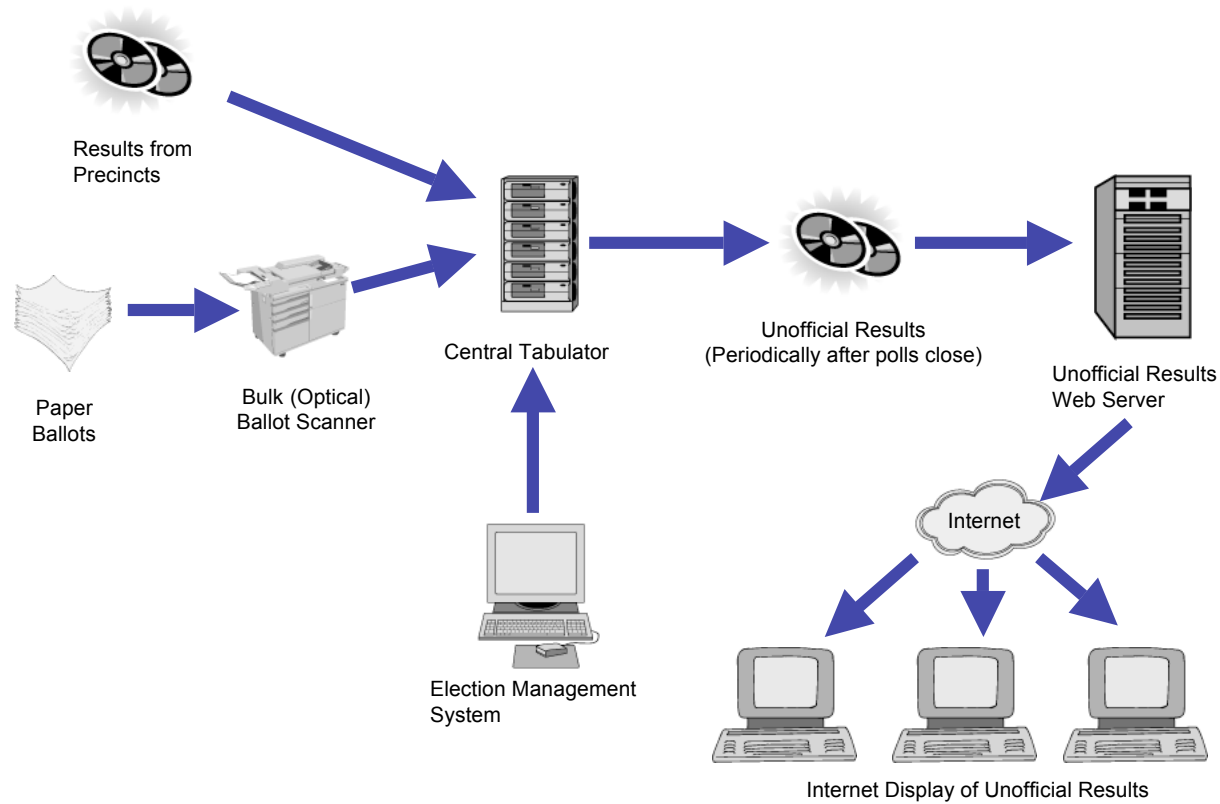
Results from Precincts

Paper Ballots

Bulk (Optical) Ballot Scanner

Central Tabulator

Unofficial Results (Periodically after polls close)

Unofficial Results Web Server

Internet

Election Management System

Internet Display of Unofficial Results